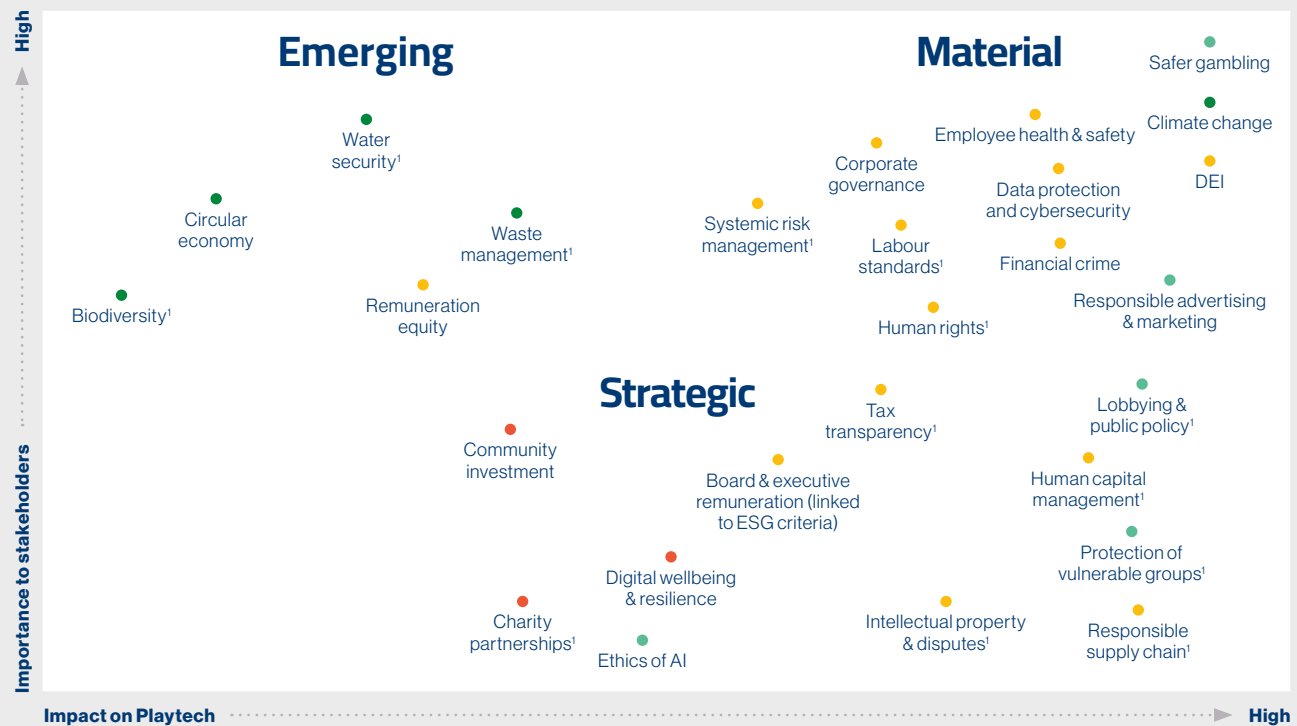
High

Importance to stakeholders

Emerging

Material

Safer gambling

Water security$^1$

Employee health & safety

Climate change

Corporate governance

DEI

Circular economy

Data protection and cybersecurity

Waste management$^1$

Systemic risk management$^1$

Labour standards$^1$

Financial crime

Remuneration equity

Biodiversity$^1$

Responsible advertising & marketing

Human rights$^1$

Strategic

Tax transparency$^1$

Lobbying & public policy$^1$

Community investment

Board & executive remuneration (linked to ESG criteria)

Human capital management$^1$

Protection of vulnerable groups$^1$

Digital wellbeing & resilience

Charity partnerships$^1$

Intellectual property & disputes$^1$

Responsible supply chain$^1$

Ethics of AI

Impact on Playtech

High